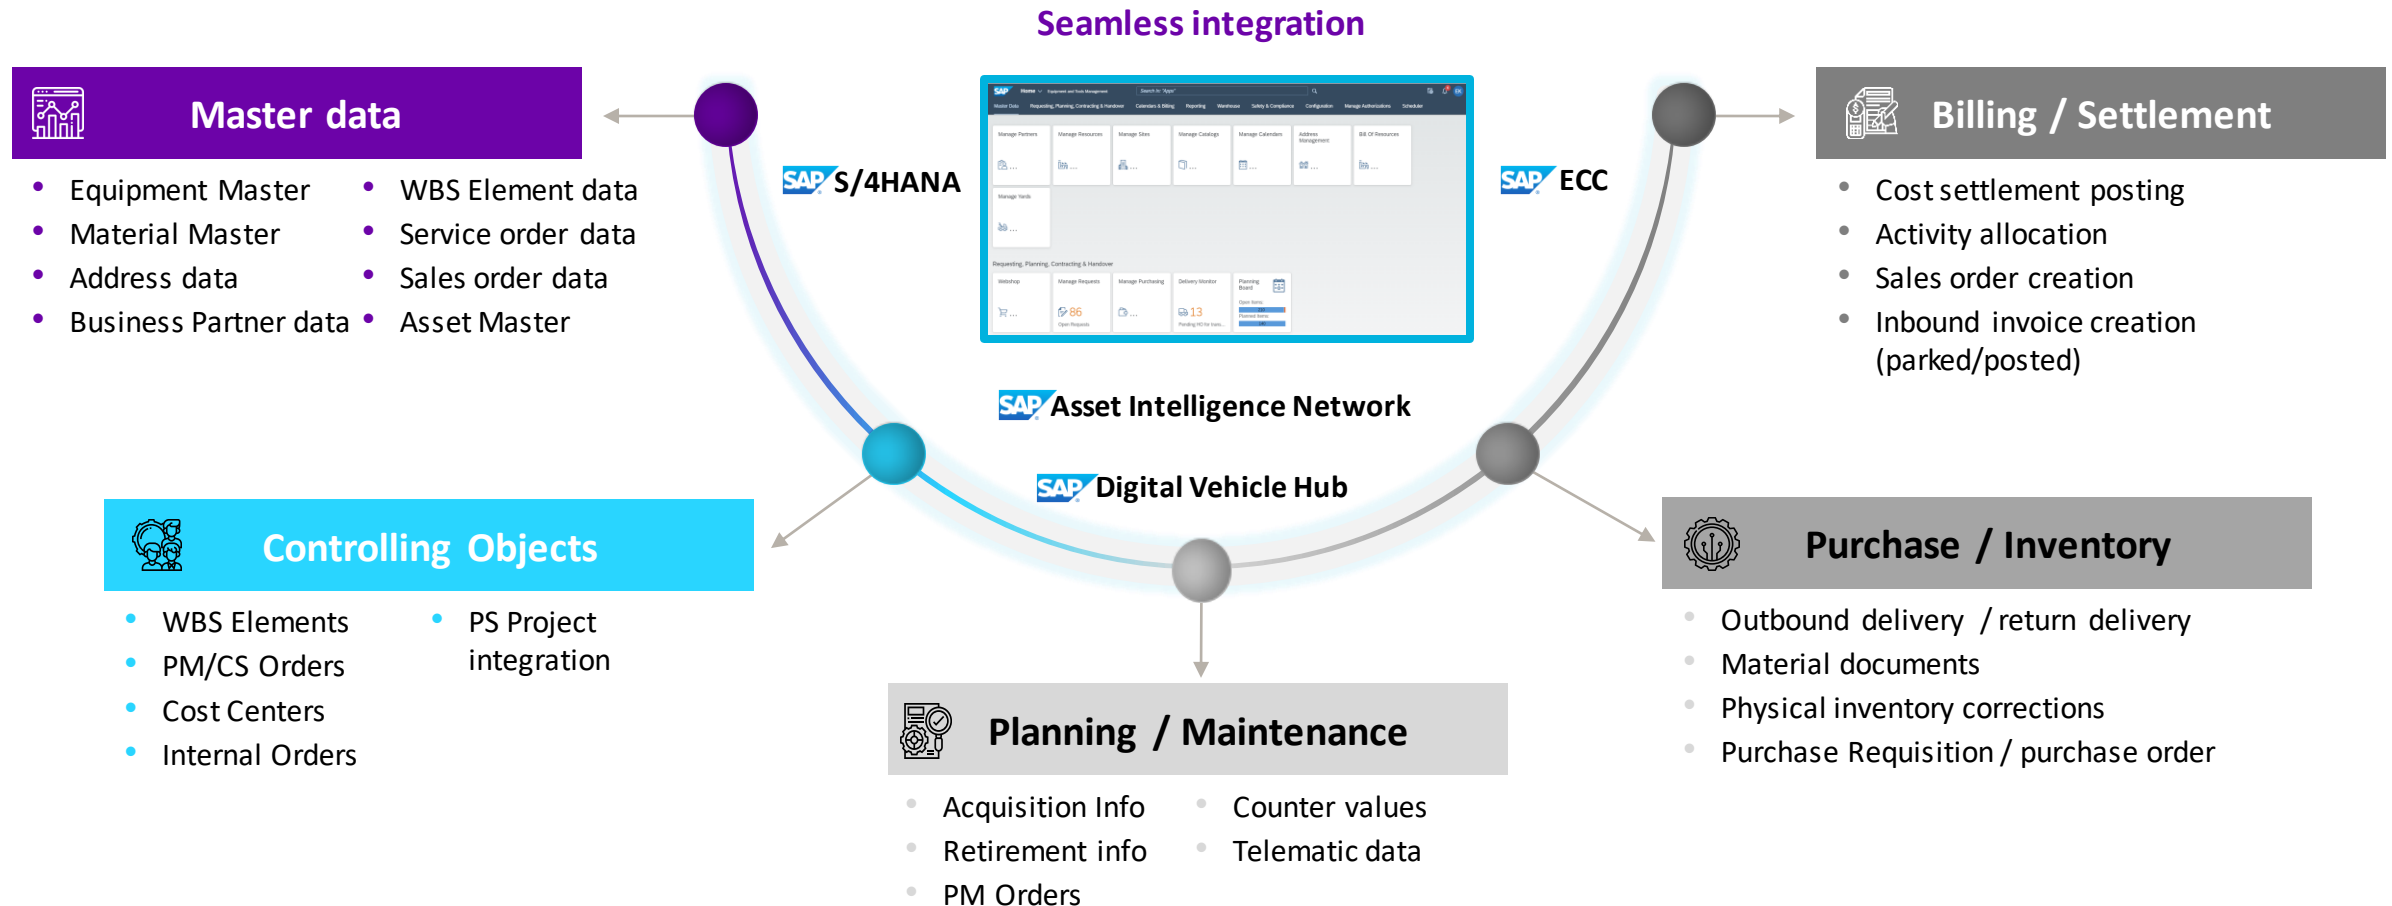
Seamless integration

Master data

- Equipment Master
- Material Master
- Address data
- Business Partner data

- WBS Element data
- Service order data
- Sales order data
- Asset Master

SAP S/4HANA

SAP ECC

SAP Asset Intelligence Network

SAP Digital Vehicle Hub

Billing / Settlement

- Cost settlement posting
- Activity allocation
- Sales order creation
- Inbound invoice creation (parked/posted)

Controlling Objects

- WBS Elements
- PM/CS Orders
- Cost Centers
- Internal Orders

- PS Project integration

Purchase / Inventory

- Outbound delivery / return delivery
- Material documents
- Physical inventory corrections
- Purchase Requisition / purchase order

Planning / Maintenance

- Acquisition Info
- Retirement info
- PM Orders

- Counter values
- Telematic data